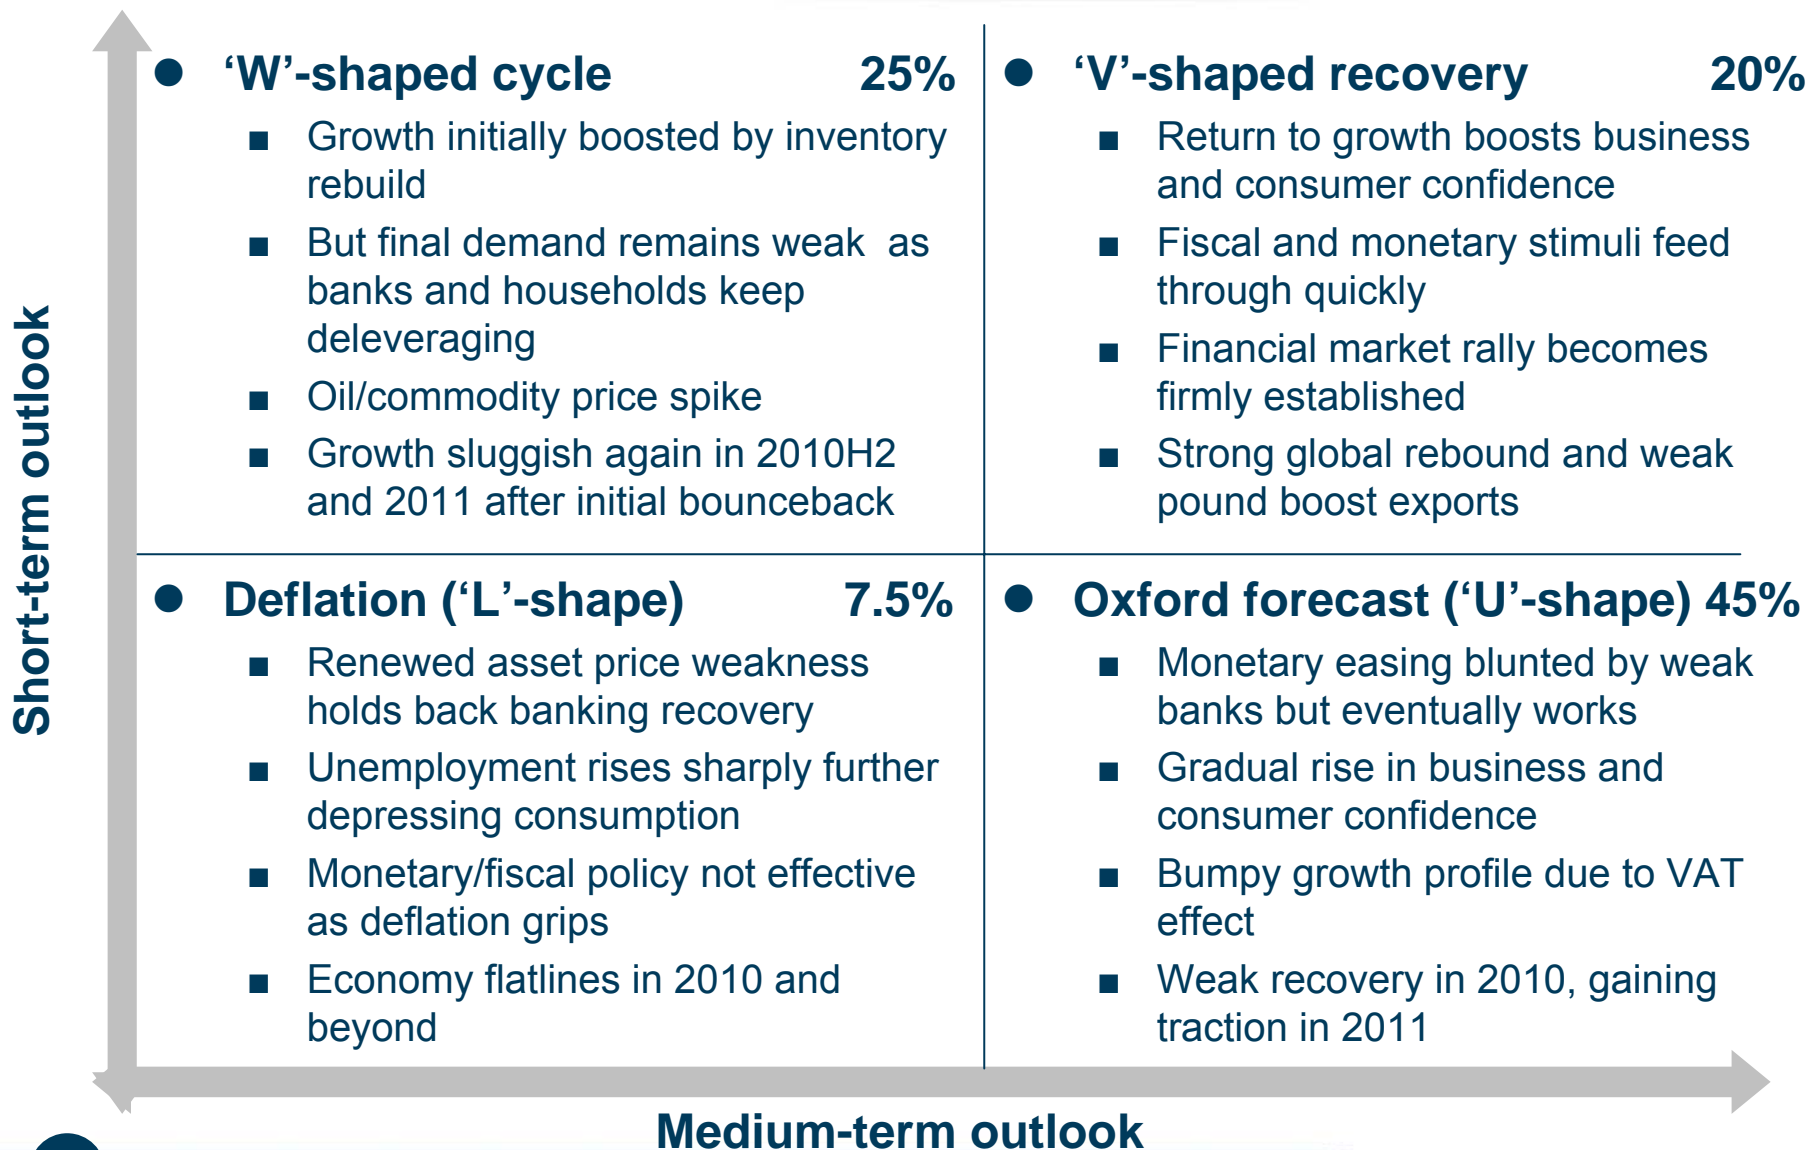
Short-term outlook

‘W’-shaped cycle 25%

Growth initially boosted by inventory rebuild

But final demand remains weak as banks and households keep deleveraging

Oil/commodity price spike

Growth sluggish again in 2010H2 and 2011 after initial bounceback

‘V’-shaped recovery 20%

Return to growth boosts business and consumer confidence

Fiscal and monetary stimuli feed through quickly

Financial market rally becomes firmly established

Strong global rebound and weak pound boost exports

Deflation (‘L’-shape) 7.5%

Renewed asset price weakness holds back banking recovery

Unemployment rises sharply further depressing consumption

Monetary/fiscal policy not effective as deflation grips

Economy flatlines in 2010 and beyond

Oxford forecast (‘U’-shape) 45%

Monetary easing blunted by weak banks but eventually works

Gradual rise in business and consumer confidence

Bumpy growth profile due to VAT effect

Weak recovery in 2010, gaining traction in 2011

Medium-term outlook